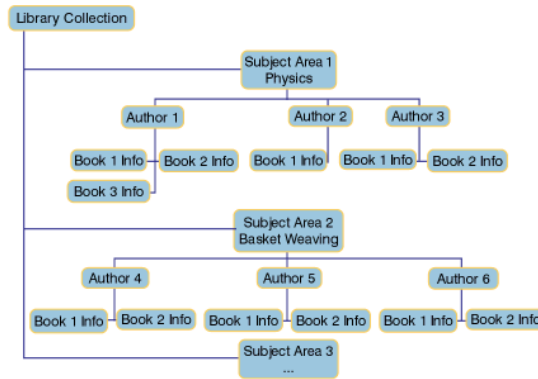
Library Collection

Subject Area 1
Physics

Author 1

Book 1 Info

Book 2 Info

Book 3 Info

Author 2

Book 1 Info

Author 3

Book 1 Info

Book 2 Info

Subject Area 2
Basket Weaving

Author 4

Book 1 Info

Book 2 Info

Author 5

Book 1 Info

Book 2 Info

Author 6

Book 1 Info

Book 2 Info

Subject Area 3
...